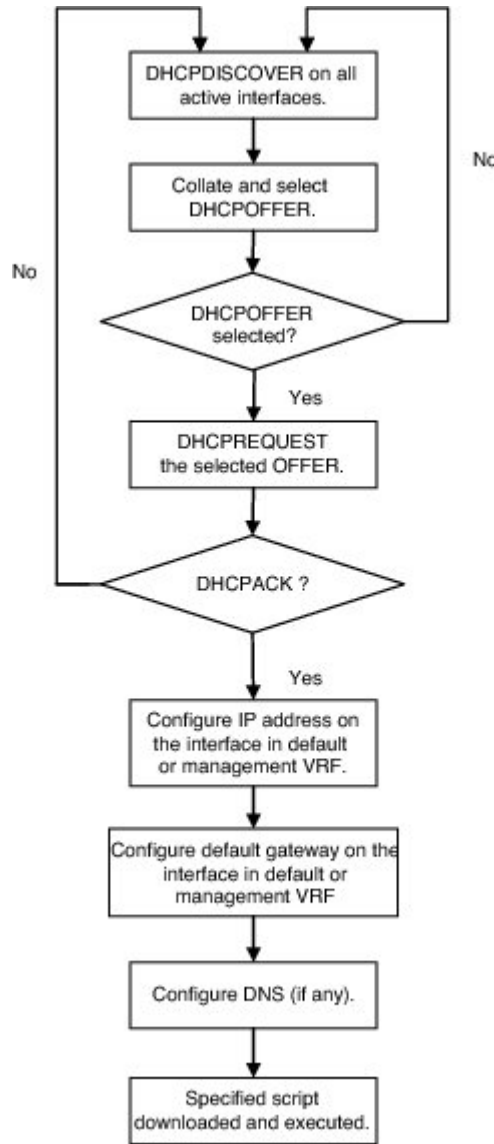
DHCPDISCOVER on all active interfaces.

No

Collate and select DHCPOFFER.

No

DHCPOFFER selected?

Yes

DHCPREQUEST the selected OFFER.

DHCPACK ?

Yes

Configure IP address on the interface in default or management VRF.

Configure default gateway on the interface in default or management VRF

Configure DNS (if any).

Specified script downloaded and executed.